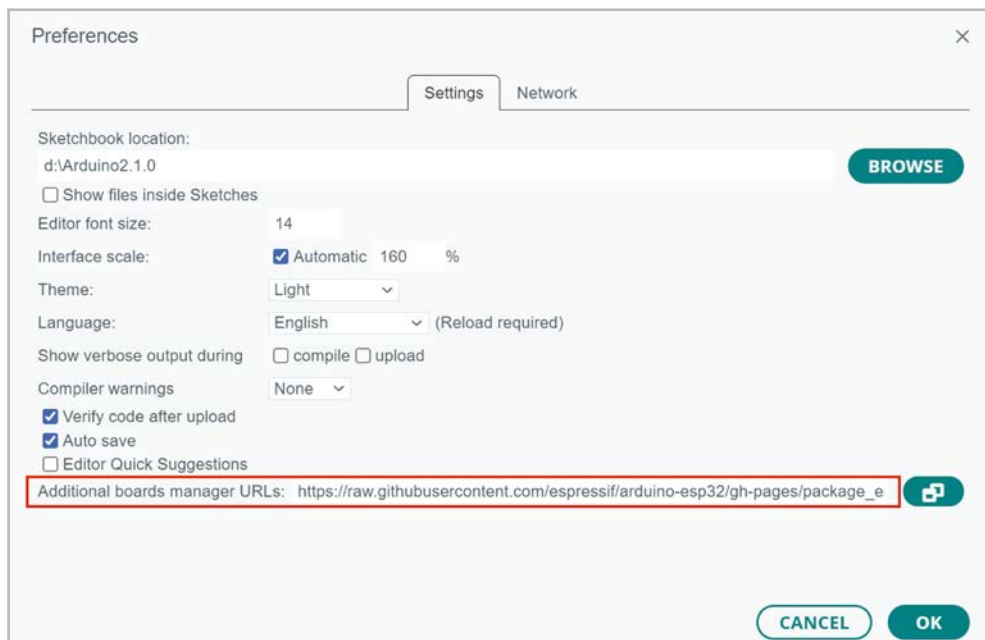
Preferences

×

Settings Network

Sketchbook location:

d:\Arduino2.1.0

BROWSE

☐ Show files inside Sketches

Editor font size: 14

Interface scale: ☑ Automatic 160 %

Theme: Light

Language: English (Reload required)

Show verbose output during ☐ compile ☐ upload

Compiler warnings None

☑ Verify code after upload

☑ Auto save

☐ Editor Quick Suggestions

Additional boards manager URLs: https://raw.githubusercontent.com/espressif/arduino-esp32/gh-pages/package_e

CANCEL OK